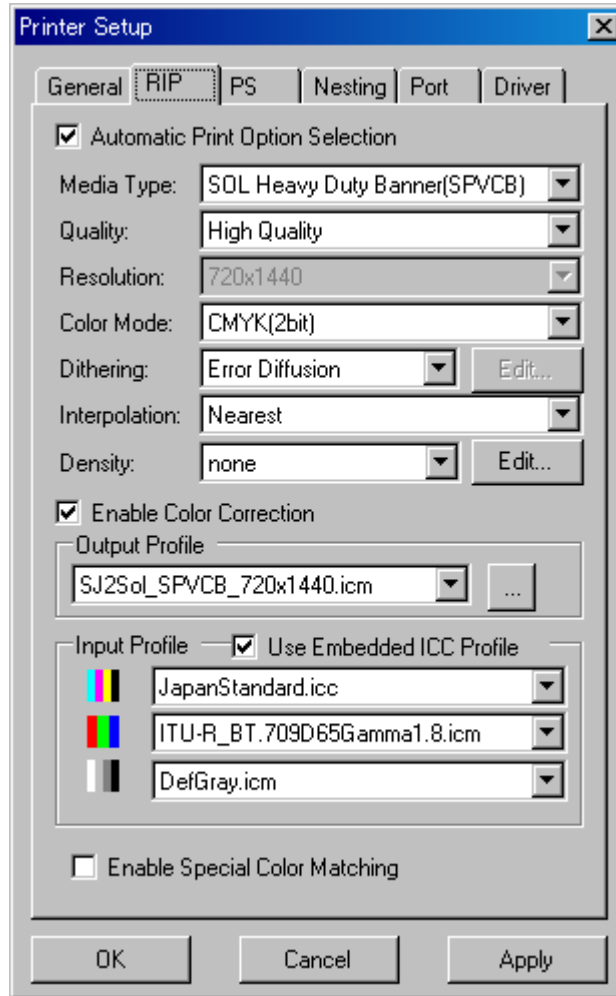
Printer Setup

General | RIP | PS | Nesting | Port | Driver

Automatic Print Option Selection

Media Type: SOL Heavy Duty Banner(SPVCB)

Quality: High Quality

Resolution: 720x1440

Color Mode: CMYK(2bit)

Dithering: Error Diffusion Edit...

Interpolation: Nearest

Density: none Edit...

Enable Color Correction

Output Profile

SJ2Sol_SPVCB_720x1440.icm ...

Input Profile Use Embedded ICC Profile

JapanStandard.icc

ITU-R_BT.709D65Gamma1.8.icm

DefGray.icm

Enable Special Color Matching

OK Cancel Apply